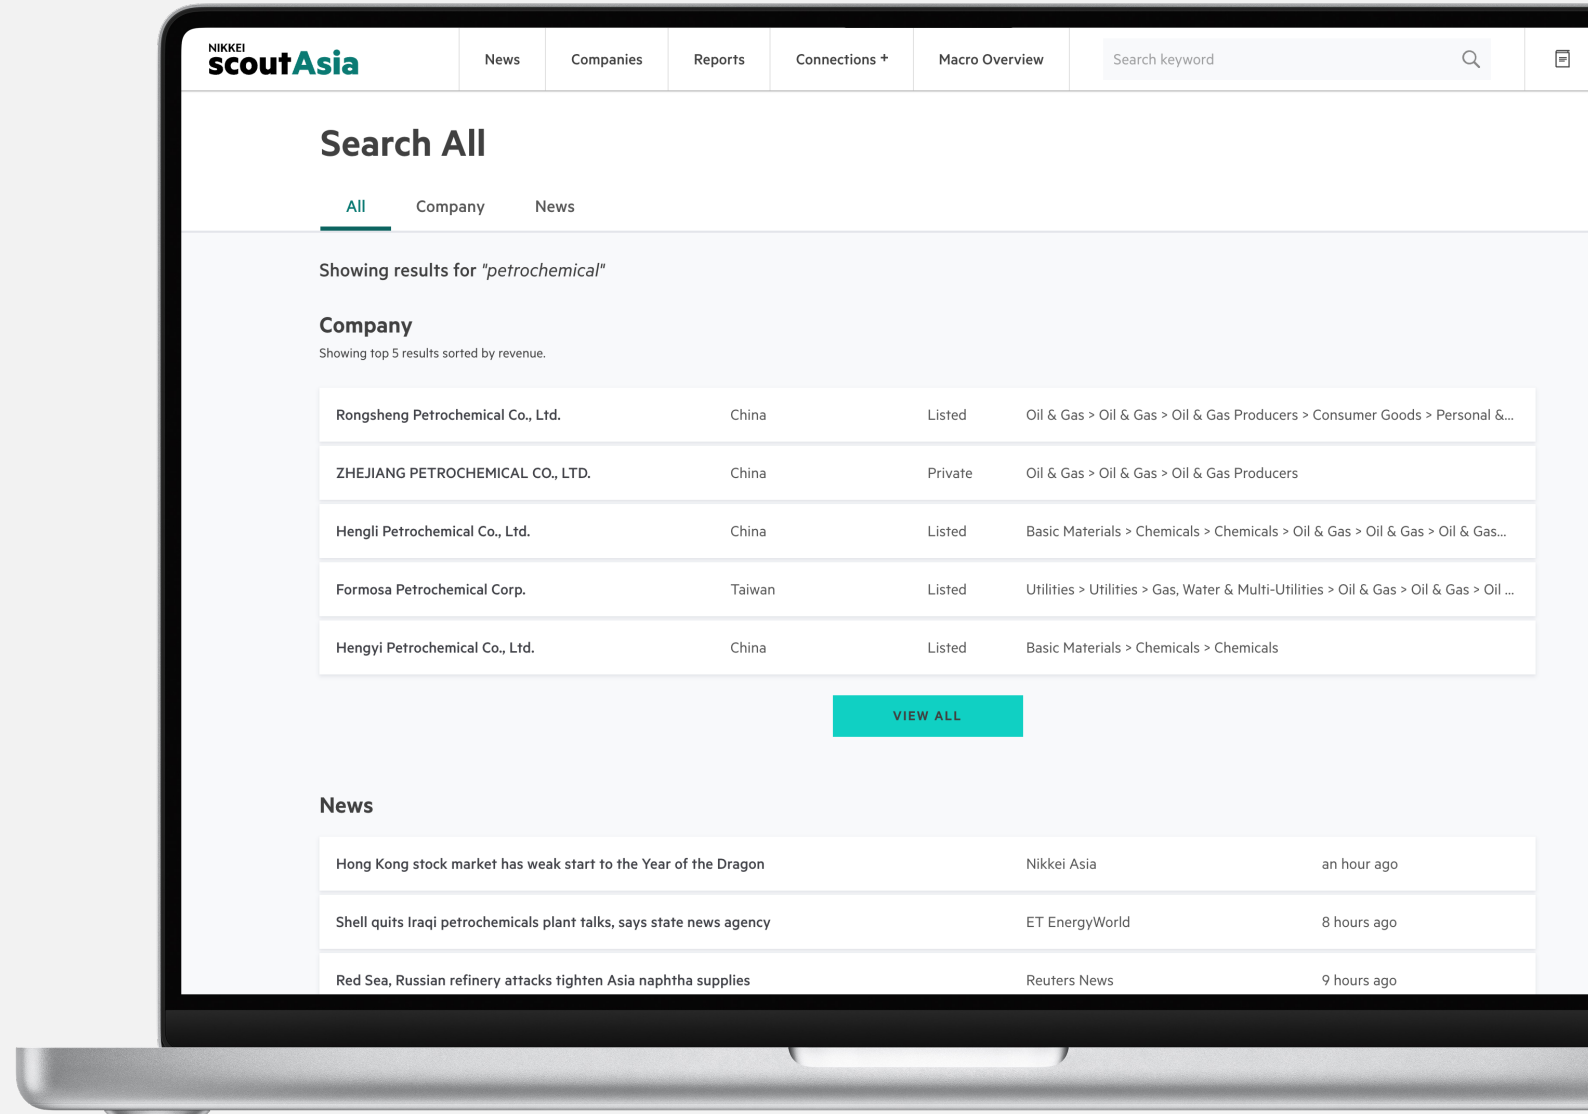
NIKKEI scoutAsia

News Companies Reports Connections + Macro Overview Search keyword

Search All

All Company News

Showing results for "petrochemical"

Company

Showing top 5 results sorted by revenue.

| Rongsheng Petrochemical Co., Ltd. | China | Listed | Oil & Gas > Oil & Gas > Oil & Gas Producers > Consumer Goods > Personal &... |
|---|---|---|---|
| ZHEJIANG PETROCHEMICAL CO., LTD. | China | Private | Oil & Gas > Oil & Gas > Oil & Gas Producers |
| Hengli Petrochemical Co., Ltd. | China | Listed | Basic Materials > Chemicals > Chemicals > Oil & Gas > Oil & Gas > Oil & Gas... |
| Formosa Petrochemical Corp. | Taiwan | Listed | Utilities > Utilities > Gas, Water & Multi-Utilities > Oil & Gas > Oil & Gas > Oil ... |
| Hengyi Petrochemical Co., Ltd. | China | Listed | Basic Materials > Chemicals > Chemicals |

VIEW ALL

News

| Hong Kong stock market has weak start to the Year of the Dragon | Nikkei Asia | an hour ago |
|---|---|---|
| Shell quits Iraqi petrochemicals plant talks, says state news agency | ET EnergyWorld | 8 hours ago |
| Red Sea, Russian refinery attacks tighten Asia naphtha supplies | Reuters News | 9 hours ago |